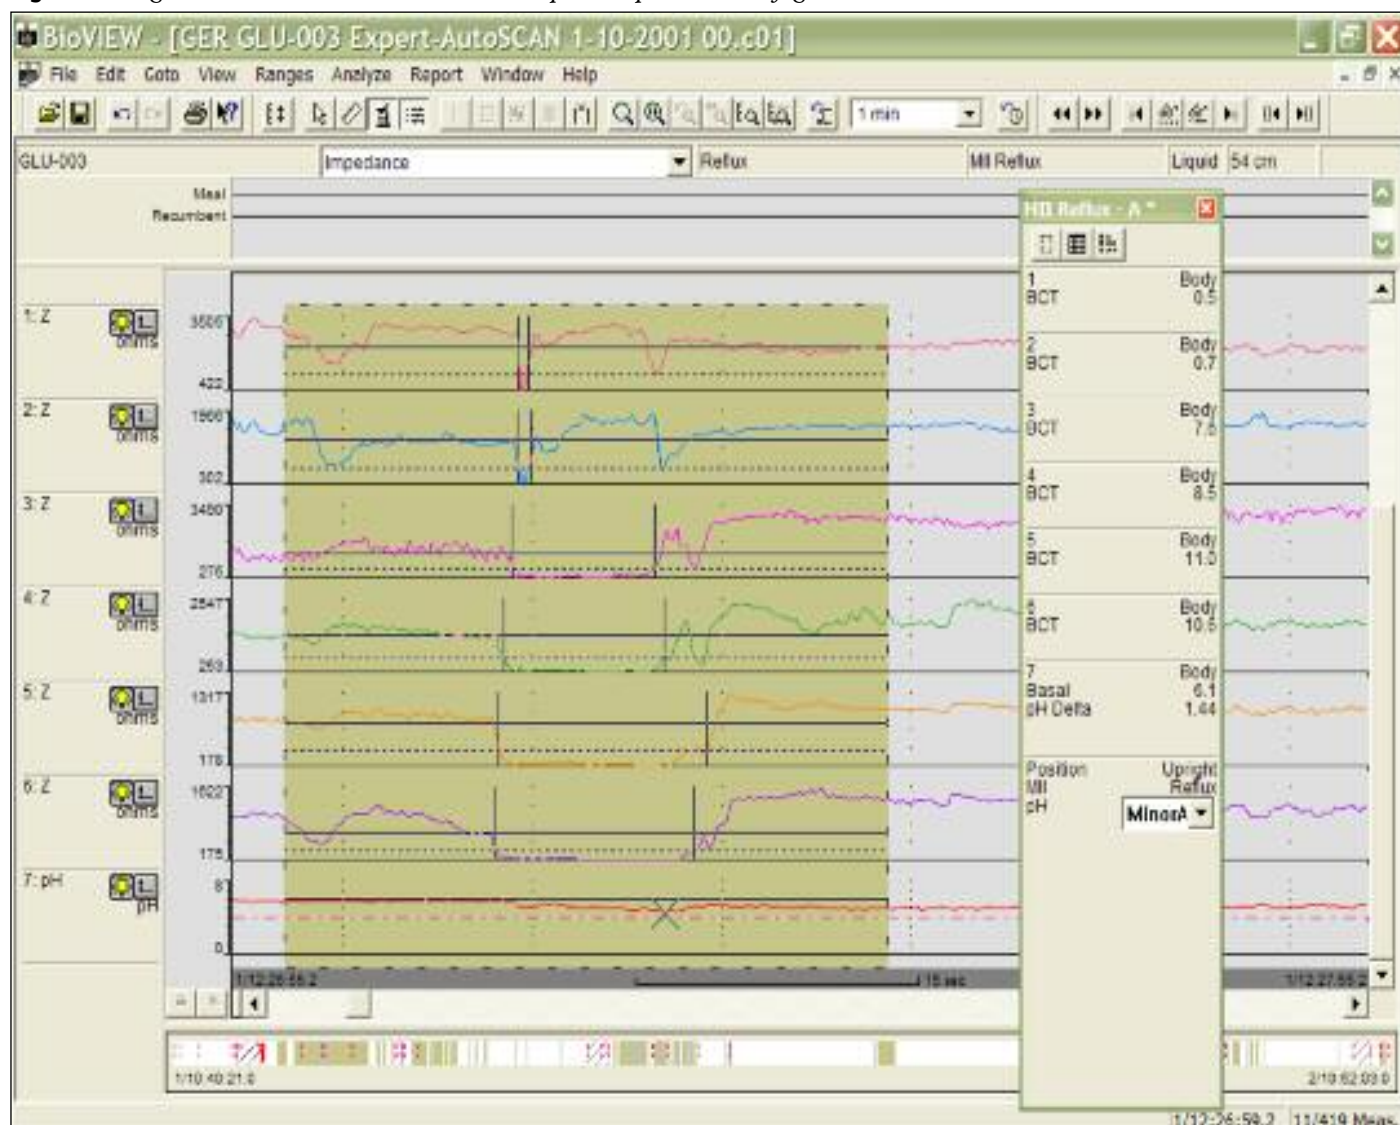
BioVIEW - [GER GLU-003 Expert-AutoSCAN 1-10-2001 00.c01]

File Edit Goto View Ranges Analyze Report Window Help

1 min

GLU-003 Impedance Reflux MII Reflux Liquid 54 cm

Meal
Recumbent

MII Reflux - A *

1: Z ohms 3586 422
2: Z ohms 1966 302
3: Z ohms 3480 276
4: Z ohms 2547 253
5: Z ohms 1317 178
6: Z ohms 1622 175
7: pH pH 8 0

1
BCT
Body
0.5

2
BCT
Body
0.7

3
BCT
Body
7.8

4
BCT
Body
8.5

5
BCT
Body
11.0

6
BCT
Body
10.6

7
Basal
pH Delta
Body
6.1
1.44

Position
MII
pH
Upright
Reflux
MinorA

1/12:26:59.2
15 sec
1/12:27:59.2

1/10:40:21.0
2/10:52:03.0

1/12:26:59.2 11/419 Meas